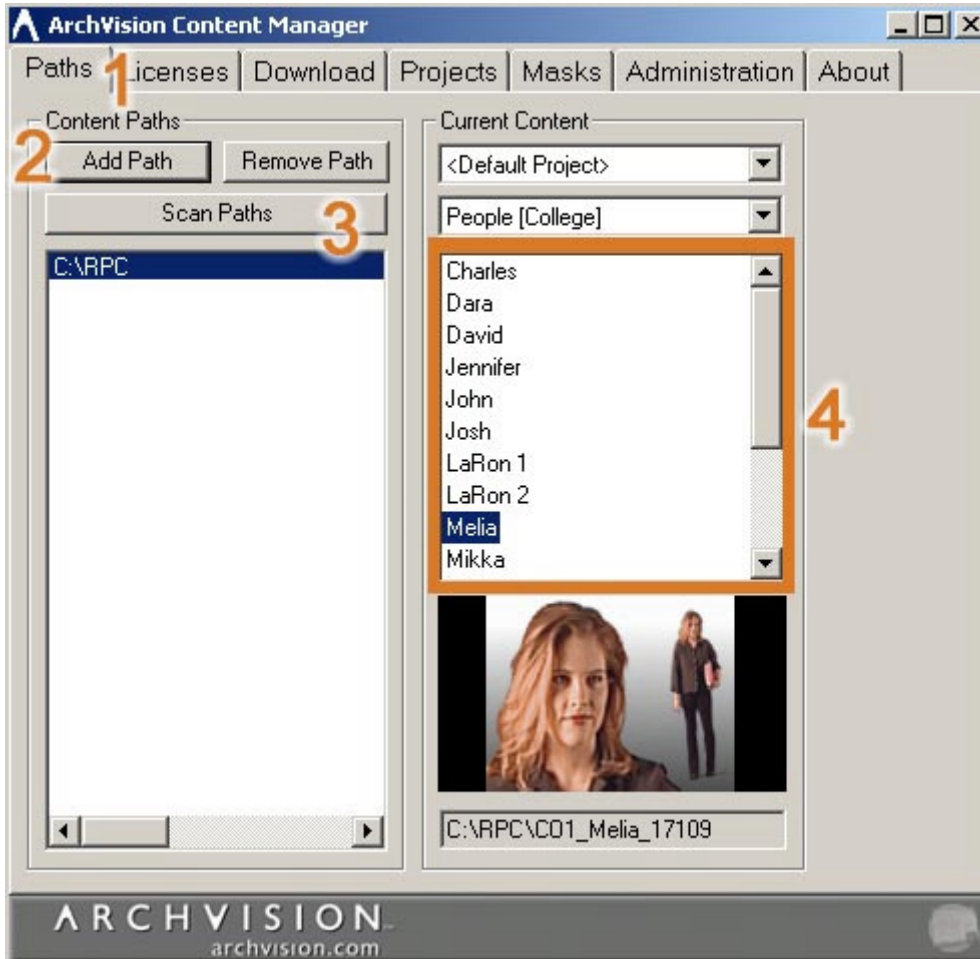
ArchVision Content Manager

Paths 1 Licenses | Download | Projects | Masks | Administration | About

Content Paths

2 Add Path | Remove Path

Scan Paths 3

C:\RPC

Current Content

<Default Project>

People [College]

Charles
Dara
David
Jennifer
John
Josh
LaRon 1
LaRon 2
Melia
Mikka

4

C:\RPC\C01_Melia_17109

ARCHVISION
archvision.com